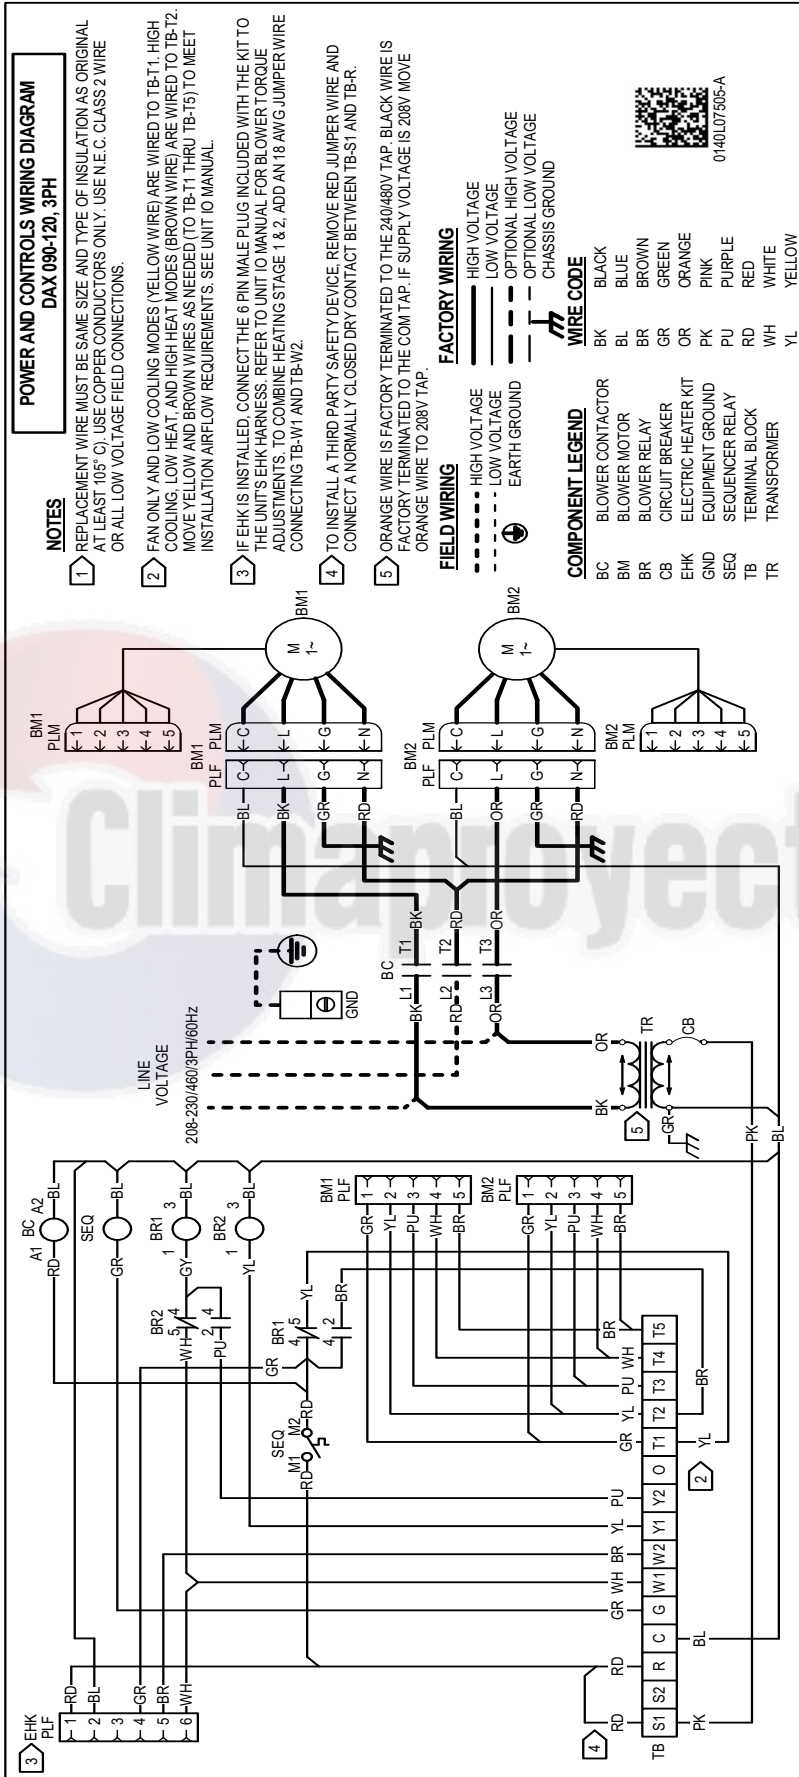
POWER AND CONTROLS WIRING DIAGRAM
DAX 090-120, 3PH

NOTES

1 REPLACEMENT WIRE MUST BE SAME SIZE AND TYPE OF INSULATION AS ORIGINAL AT LEAST 105° C). USE COPPER CONDUCTORS ONLY. USE N.E.C. CLASS 2 WIRE OR ALL LOW VOLTAGE FIELD CONNECTIONS.

2 FAN ONLY AND LOW COOLING MODES (YELLOW WIRE) ARE WIRED TO TB-T1. HIGH COOLING, LOW HEAT, AND HIGH HEAT MODES (BROWN WIRE) ARE WIRED TO TB-T2. MOVE YELLOW AND BROWN WIRES AS NEEDED (TO TB-T1 THRU TB-T5) TO MEET INSTALLATION AIRFLOW REQUIREMENTS. SEE UNIT IO MANUAL.

3 IF EHK IS INSTALLED, CONNECT THE 6 PIN MALE PLUG INCLUDED WITH THE KIT TO THE UNIT'S EHK HARNESS. REFER TO UNIT IO MANUAL FOR BLOWER TORQUE ADJUSTMENTS. TO COMBINE HEATING STAGE 1 & 2, ADD AN 18 AWG JUMPER WIRE CONNECTING TB-W1 AND TB-W2.

4 TO INSTALL A THIRD PARTY SAFETY DEVICE, REMOVE RED JUMPER WIRE AND CONNECT A NORMALLY CLOSED DRY CONTACT BETWEEN TB-S1 AND TB-R.

5 ORANGE WIRE IS FACTORY TERMINATED TO THE 240/480V TAP. BLACK WIRE IS FACTORY TERMINATED TO THE COM TAP. IF SUPPLY VOLTAGE IS 208V MOVE ORANGE WIRE TO 208V TAP.

FIELD WIRING
HIGH VOLTAGE
LOW VOLTAGE
EARTH GROUND

FACTORY WIRING
HIGH VOLTAGE
LOW VOLTAGE
OPTIONAL HIGH VOLTAGE
OPTIONAL LOW VOLTAGE
CHASSIS GROUND

COMPONENT LEGEND
| | |
|---|---|
| BC | BLOWER CONTACTOR |
| BM | BLOWER MOTOR |
| BR | BLOWER RELAY |
| CB | CIRCUIT BREAKER |
| EHK | ELECTRIC HEATER KIT |
| GND | EQUIPMENT GROUND |
| SEQ | SEQUENCER RELAY |
| TB | TERMINAL BLOCK |
| TR | TRANSFORMER |

WIRE CODE
| | |
|---|---|
| BK | BLACK |
| BL | BLUE |
| BR | BROWN |
| GR | GREEN |
| OR | ORANGE |
| PK | PINK |
| PU | PURPLE |
| RD | RED |
| WH | WHITE |
| YL | YELLOW |

0140L07505-A

BM1 PLM 1 2 3 4 5
BM1 PLF C L G N
BM1 PLM C L G N
M 1~ BM1
BM2 PLF C L G N
BM2 PLM C L G N
M 1~ BM2
BM2 PLM 1 2 3 4 5
BL BK GR RD BL OR GR RD
BC T1 T2 T3 L1 L2 L3 BK RD OR
GND
LINE VOLTAGE 208-230/460/3PH/60Hz
TR CB OR BK 5 GR PK BL
EHK PLF 3 1 RD 2 BL 3 4 GR 5 BR 6 WH
BC A1 A2 RD BL
SEQ GR BL
BR1 1 3 GY BL
BR2 1 3 YL BL
BR2 5 4 2 4 WH PU
BR1 4 5 4 2 YL BR GR
SEQ M1 M2 RD RD
BM1 PLF 1 2 3 4 5 GR YL PU WH BR
BM2 PLF 1 2 3 4 5 GR YL PU WH BR
TB S1 S2 R C G W1 W2 Y1 Y2 O T1 T2 T3 T4 T5
RD RD GR WH BR YL PU GR YL PU WH BR
4 PK BL 2 YL BR